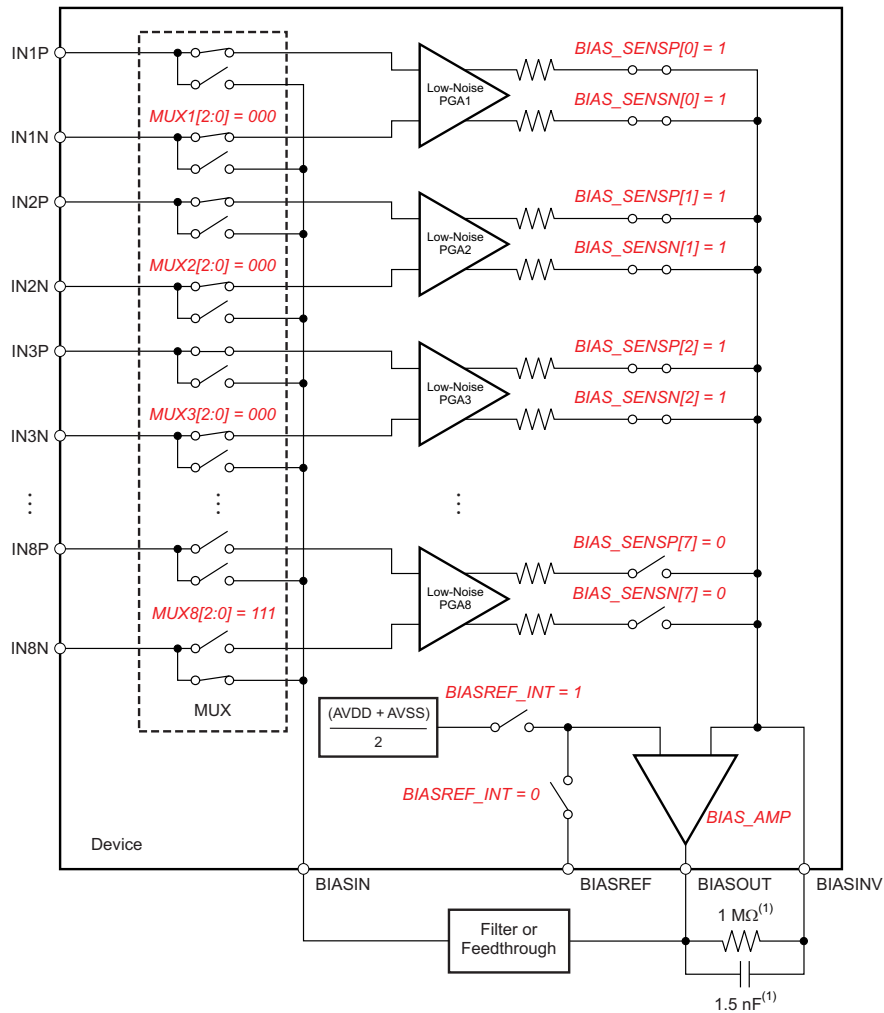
IN1P
MUX1[2:0] = 000
IN1N
IN2P
MUX2[2:0] = 000
IN2N
IN3P
MUX3[2:0] = 000
IN3N
⋮
⋮
IN8P
MUX8[2:0] = 111
IN8N
MUX
Low-Noise PGA1
Low-Noise PGA2
Low-Noise PGA3
⋮
Low-Noise PGA8
BIAS_SENSP[0] = 1
BIAS_SENSN[0] = 1
BIAS_SENSP[1] = 1
BIAS_SENSN[1] = 1
BIAS_SENSP[2] = 1
BIAS_SENSN[2] = 1
BIAS_SENSP[7] = 0
BIAS_SENSN[7] = 0
$\frac{(AVDD + AVSS)}{2}$
BIASREF_INT = 1
BIASREF_INT = 0
BIAS_AMP
Device
BIASIN
BIASREF
BIASOUT
BIASINV
Filter or Feedthrough
1 MΩ$^{(1)}$
1.5 nF$^{(1)}$